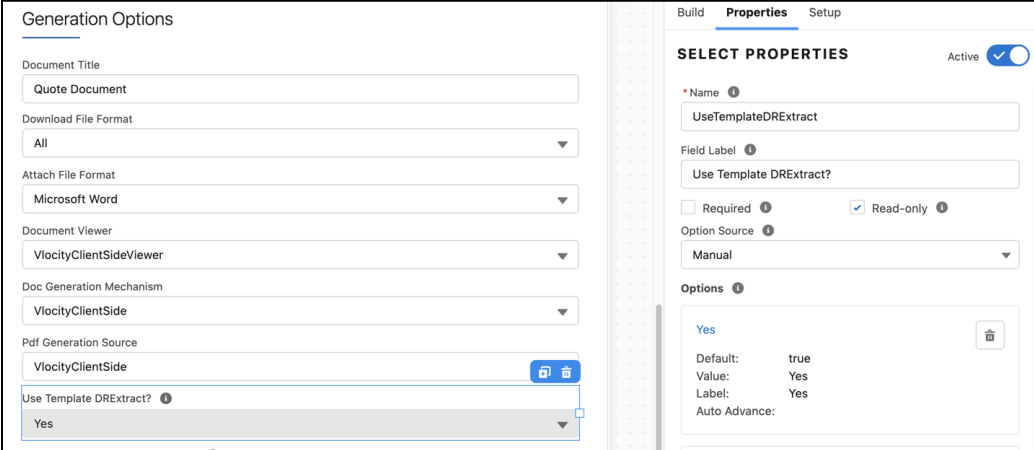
Generation Options

Document Title
Quote Document

Download File Format
All

Attach File Format
Microsoft Word

Document Viewer
VlocityClientSideViewer

Doc Generation Mechanism
VlocityClientSide

Pdf Generation Source
VlocityClientSide

Use Template DRExtract?
Yes

Build Properties Setup

SELECT PROPERTIES
Active

* Name
UseTemplateDRExtract

Field Label
Use Template DRExtract?

Required
Read-only

Option Source
Manual

Options

Yes
Default: true
Value: Yes
Label: Yes
Auto Advance: